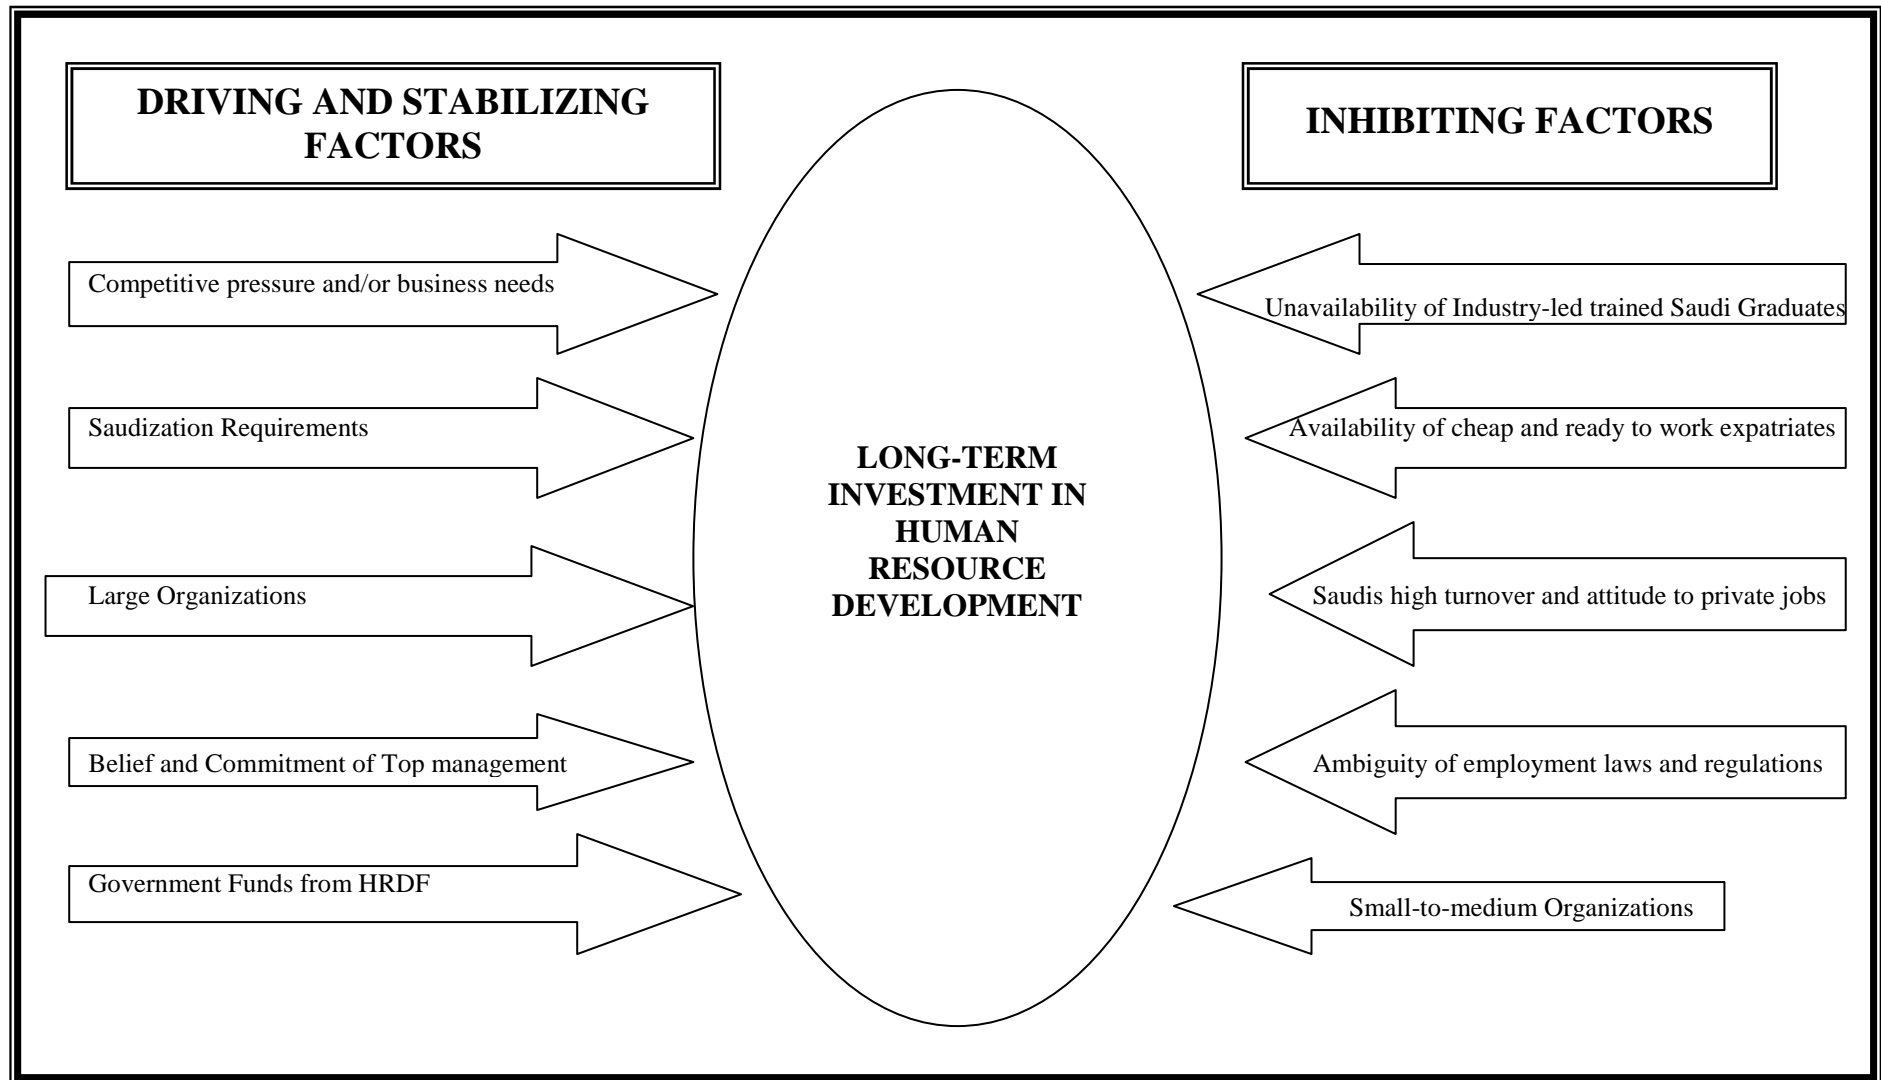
DRIVING AND STABILIZING FACTORS

INHIBITING FACTORS

Competitive pressure and/or business needs

Saudization Requirements

Large Organizations

Belief and Commitment of Top management

Government Funds from HRDF

LONG-TERM INVESTMENT IN HUMAN RESOURCE DEVELOPMENT

Unavailability of Industry-led trained Saudi Graduates

Availability of cheap and ready to work expatriates

Saudis high turnover and attitude to private jobs

Ambiguity of employment laws and regulations

Small-to-medium Organizations